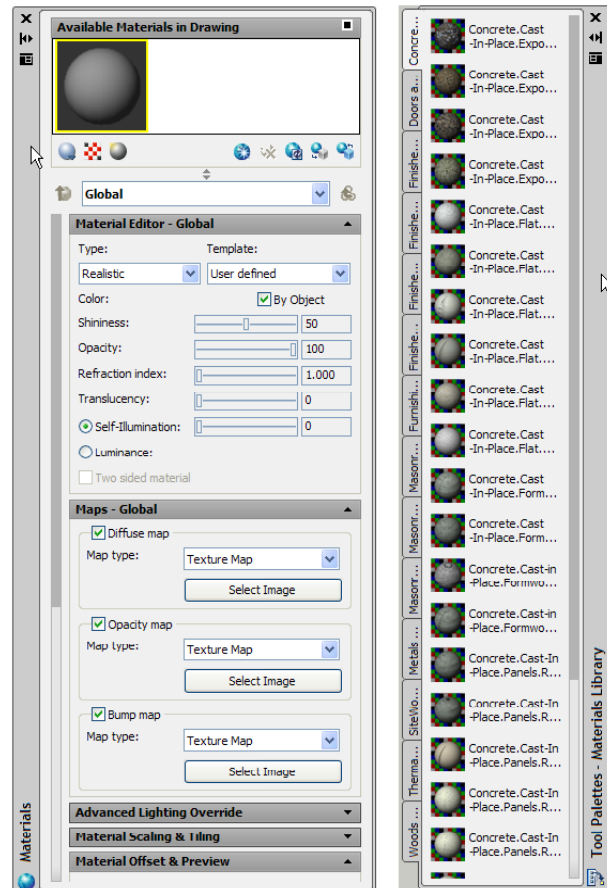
Available Materials in Drawing

Global

Material Editor - Global

Type:
Realistic
Template:
User defined
Color:
By Object
Shininess: 50
Opacity: 100
Refraction index: 1.000
Translucency: 0
Self-Illumination: 0
Luminance:
Two sided material

Maps - Global

Diffuse map
Map type: Texture Map
Select Image

Opacity map
Map type: Texture Map
Select Image

Bump map
Map type: Texture Map
Select Image

Advanced Lighting Override
Material Scaling & Tiling
Material Offset & Preview

Materials

Concre...
Doors a...
Finishe...
Finishe...
Finishe...
Finishe...
Furnish...
Masonr...
Masonr...
Masonr...
Metals ...
SiteWo...
Therma...
Woods ...

Concrete.Cast-In-Place.Expo...
Concrete.Cast-In-Place.Expo...
Concrete.Cast-In-Place.Expo...
Concrete.Cast-In-Place.Expo...
Concrete.Cast-In-Place.Flat....
Concrete.Cast-In-Place.Flat....
Concrete.Cast-In-Place.Flat....
Concrete.Cast-In-Place.Flat....
Concrete.Cast-In-Place.Flat....
Concrete.Cast-In-Place.Flat....
Concrete.Cast-In-Place.Form...
Concrete.Cast-In-Place.Form...
Concrete.Cast-in-Place.Formwo...
Concrete.Cast-in-Place.Formwo...
Concrete.Cast-In-Place.Panels.R...
Concrete.Cast-In-Place.Panels.R...
Concrete.Cast-In-Place.Panels.R...
Concrete.Cast-In-Place.Panels.R...
Concrete.Cast-In-Place.Panels.R...

Tool Palettes - Materials Library